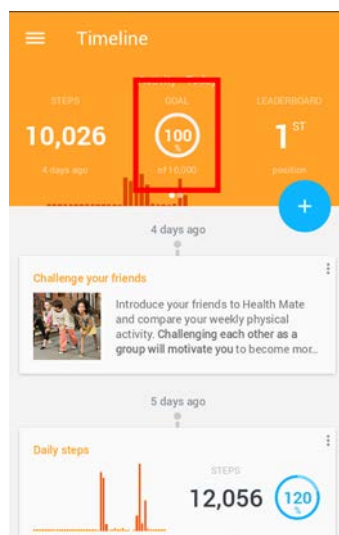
Timeline

STEPS
10,026
4 days ago

GOAL
100
%
of 10,000

LEADERBOARD
1 ST
position

+

4 days ago

Challenge your friends

Introduce your friends to Health Mate and compare your weekly physical activity. Challenging each other as a group will motivate you to become mor...

5 days ago

Daily steps

STEPS
12,056
120
%